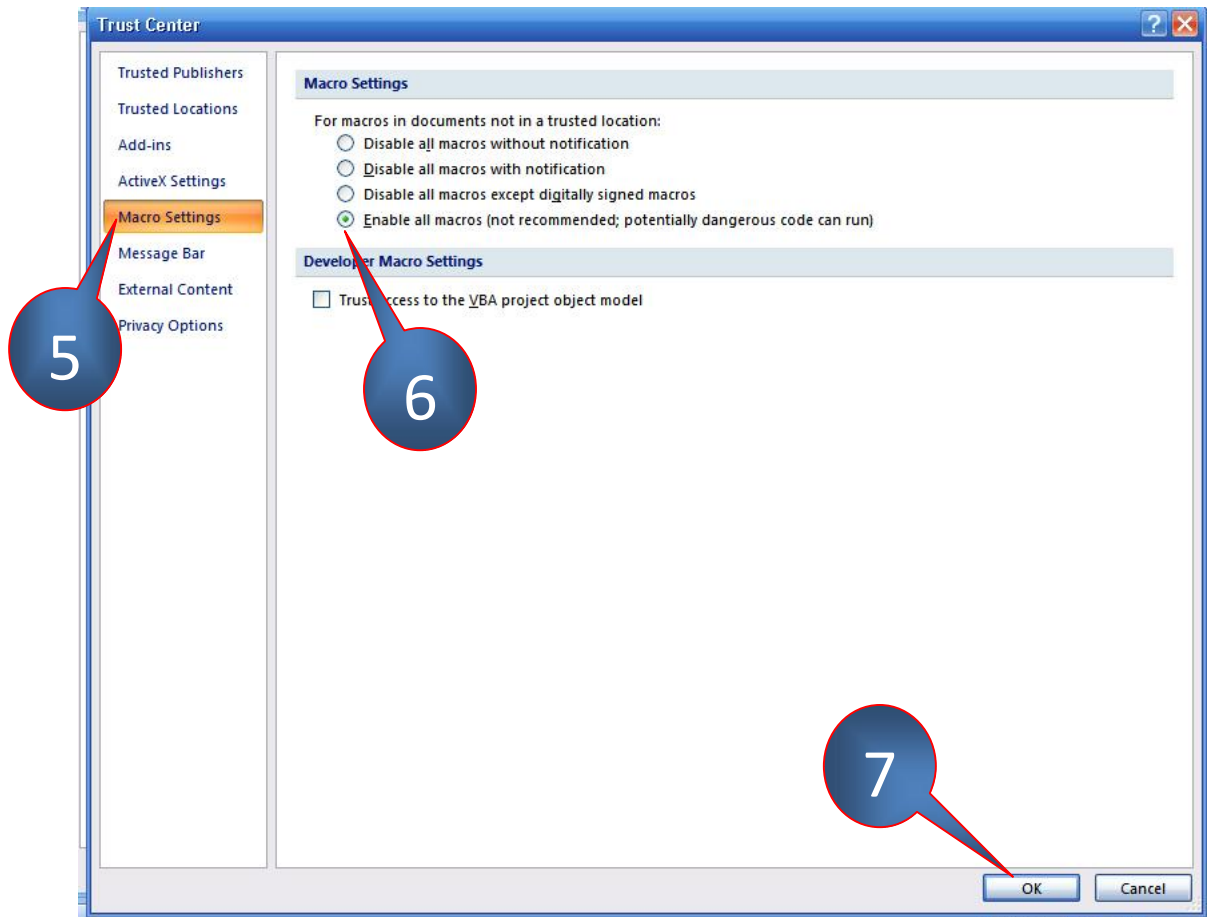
Trust Center

Trusted Publishers
Trusted Locations
Add-ins
ActiveX Settings
Macro Settings
Message Bar
External Content
Privacy Options

Macro Settings

For macros in documents not in a trusted location:
Disable all macros without notification
Disable all macros with notification
Disable all macros except digitally signed macros
Enable all macros (not recommended; potentially dangerous code can run)

Developer Macro Settings

Trust access to the VBA project object model

5

6

7

OK
Cancel